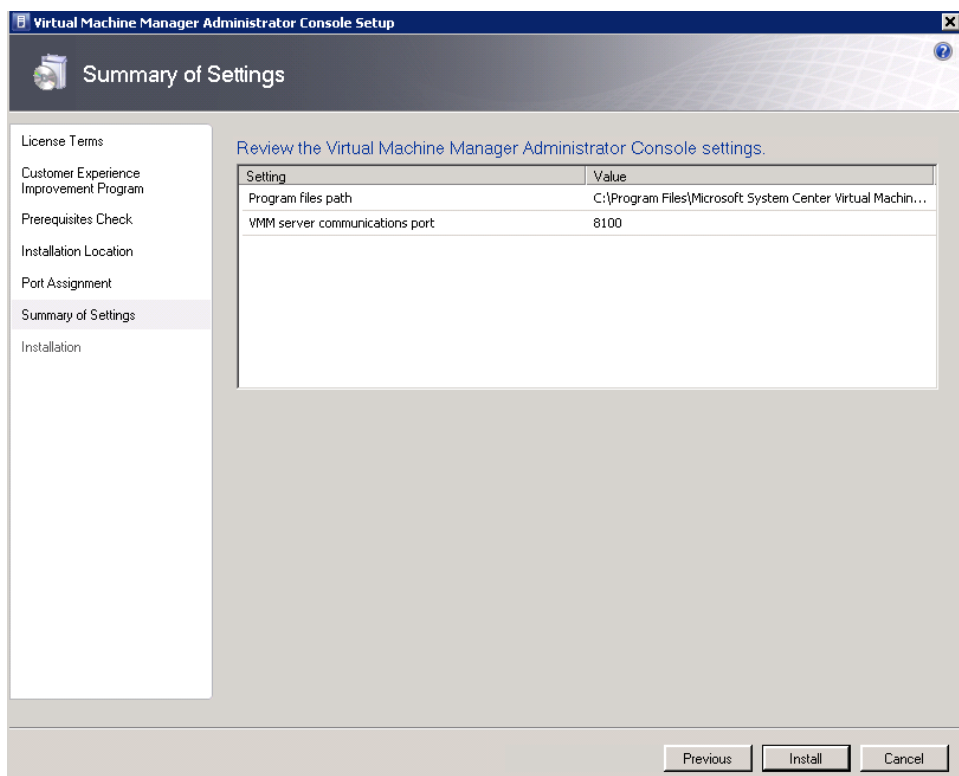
Virtual Machine Manager Administrator Console Setup

Summary of Settings

License Terms
Customer Experience Improvement Program
Prerequisites Check
Installation Location
Port Assignment
Summary of Settings
Installation

Review the Virtual Machine Manager Administrator Console settings.

| Setting | Value |
|---|---|
| Program files path | C:\Program Files\Microsoft System Center Virtual Machin... |
| VMM server communications port | 8100 |

Previous Install Cancel